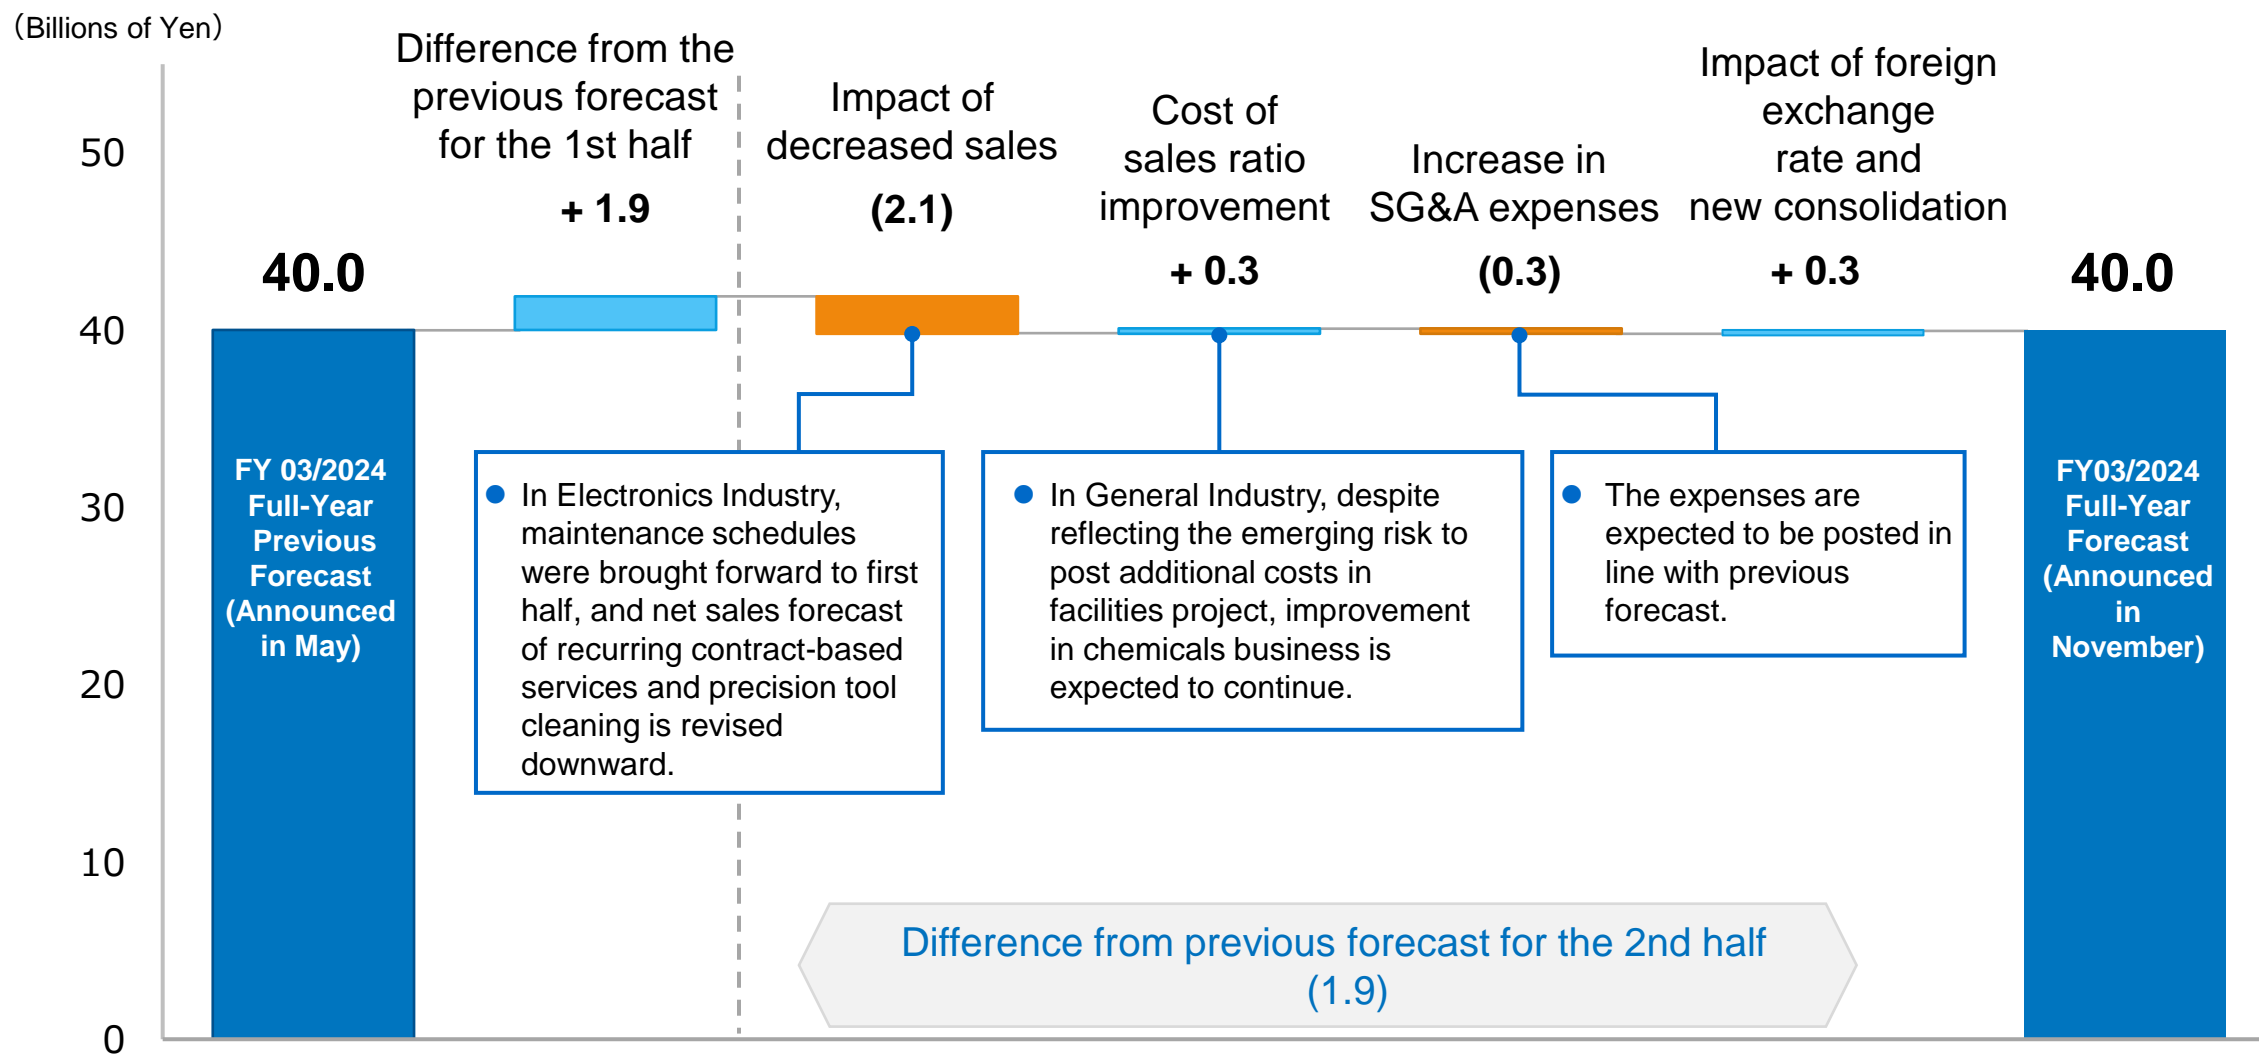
(Billions of Yen)

50
40
30
20
10
0

40.0

FY 03/2024 Full-Year Previous Forecast (Announced in May)

Difference from the previous forecast for the 1st half
+ 1.9

Impact of decreased sales
(2.1)

Cost of sales ratio improvement
+ 0.3

Increase in SG&A expenses
(0.3)

Impact of foreign exchange rate and new consolidation
+ 0.3

40.0

FY03/2024 Full-Year Forecast (Announced in November)

In Electronics Industry, maintenance schedules were brought forward to first half, and net sales forecast of recurring contract-based services and precision tool cleaning is revised downward.

In General Industry, despite reflecting the emerging risk to post additional costs in facilities project, improvement in chemicals business is expected to continue.

The expenses are expected to be posted in line with previous forecast.

Difference from previous forecast for the 2nd half
(1.9)